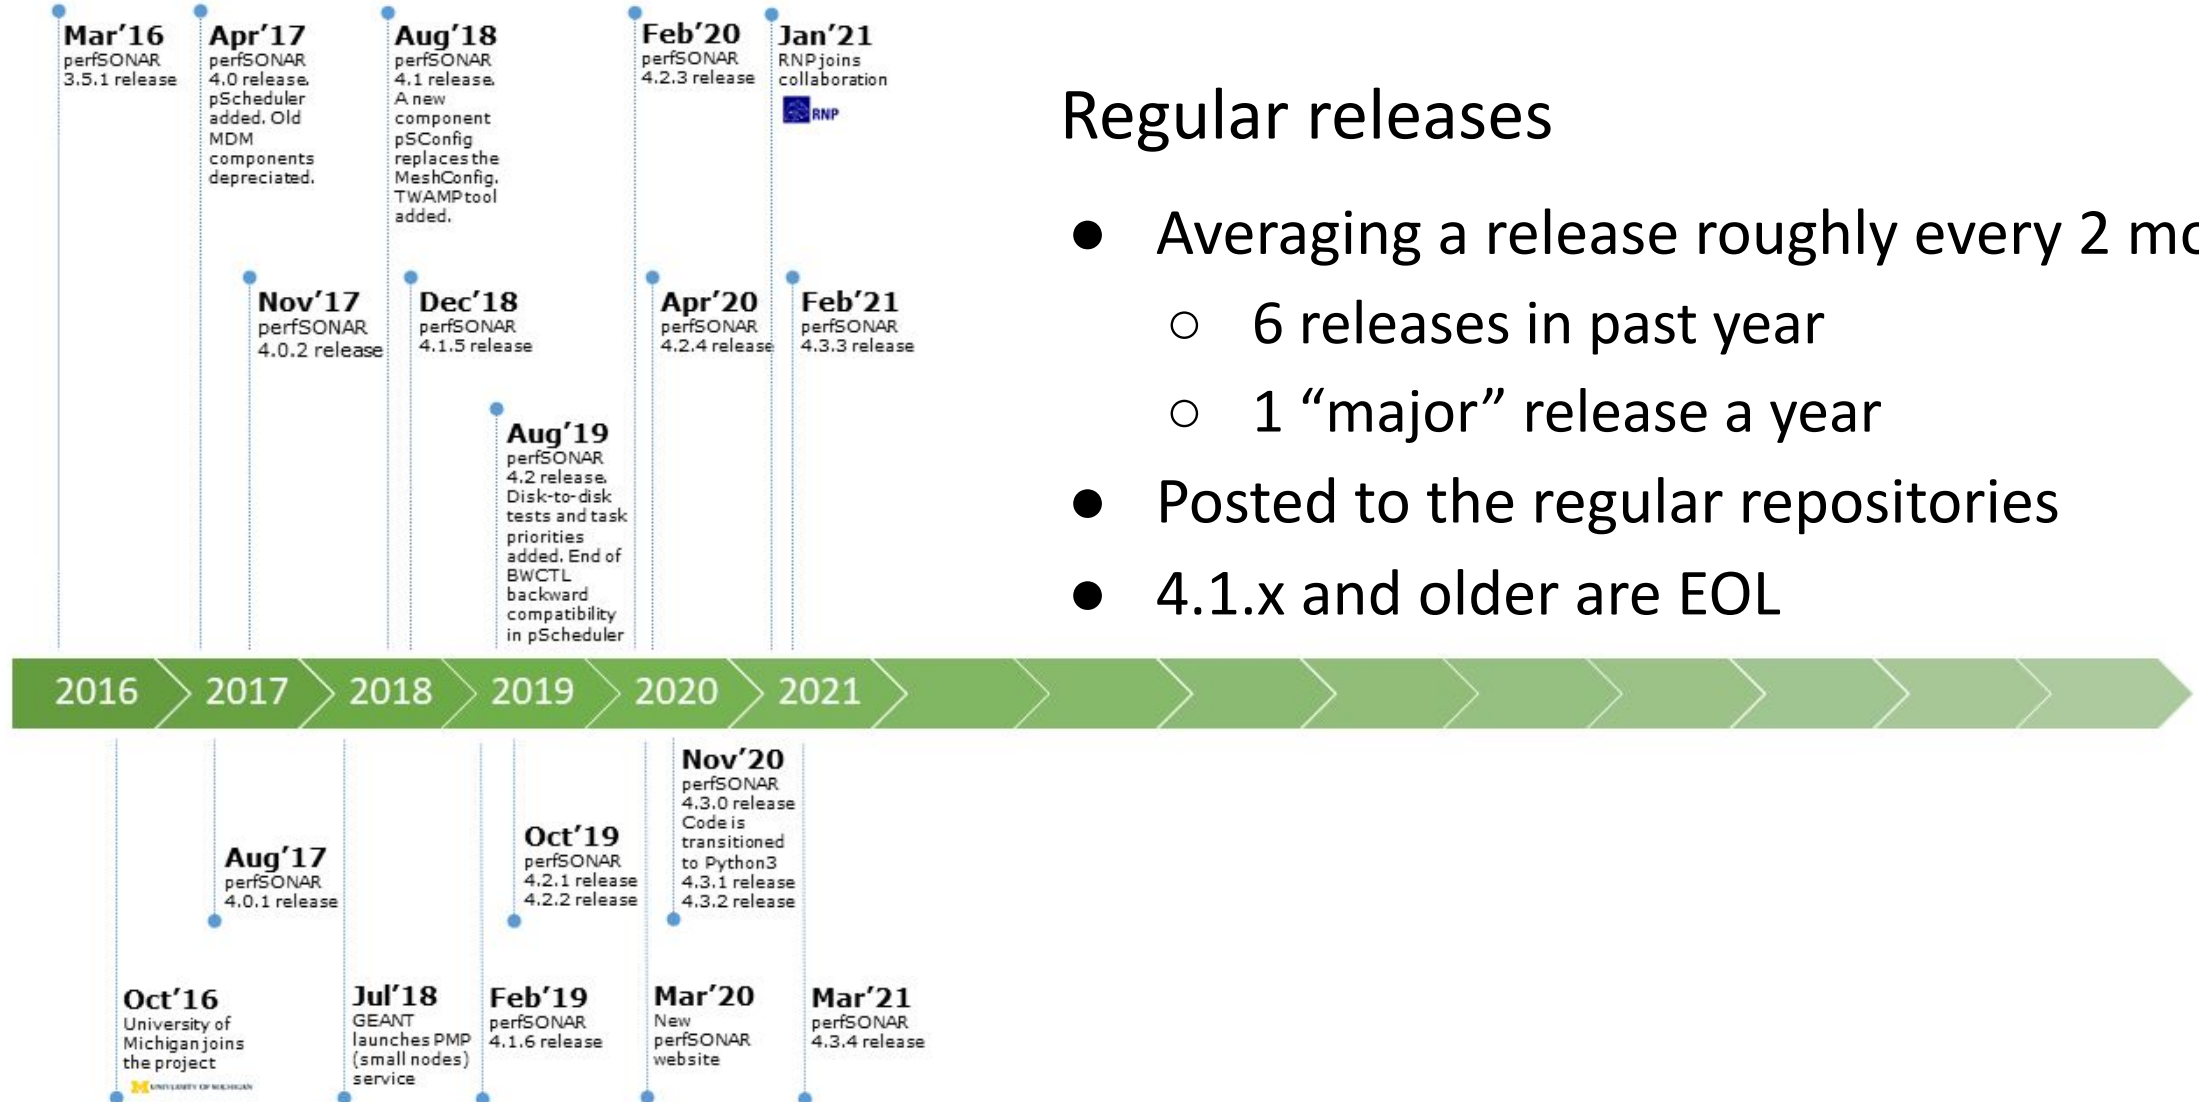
Mar'16
perfSONAR 3.5.1 release

Apr'17
perfSONAR 4.0 release. pScheduler added. Old MDM components depreciated.

Aug'18
perfSONAR 4.1 release. A new component pSConfig replaces the MeshConfig. TWAMP tool added.

Feb'20
perfSONAR 4.2.3 release

Jan'21
RNP joins collaboration

RNP

Nov'17
perfSONAR 4.0.2 release

Dec'18
perfSONAR 4.1.5 release

Apr'20
perfSONAR 4.2.4 release

Feb'21
perfSONAR 4.3.3 release

Aug'19
perfSONAR 4.2 release. Disk-to-disk tests and task priorities added. End of BWCTL backward compatibility in pScheduler

Regular releases

● Averaging a release roughly every 2 mo

○ 6 releases in past year

○ 1 "major" release a year

● Posted to the regular repositories

● 4.1.x and older are EOL

2016 2017 2018 2019 2020 2021

Nov'20
perfSONAR 4.3.0 release Code is transitioned to Python3 4.3.1 release 4.3.2 release

Aug'17
perfSONAR 4.0.1 release

Oct'19
perfSONAR 4.2.1 release 4.2.2 release

Oct'16
University of Michigan joins the project

UNIVERSITY OF MICHIGAN

Jul'18
GEANT launches PMP (small nodes) service

Feb'19
perfSONAR 4.1.6 release

Mar'20
New perfSONAR website

Mar'21
perfSONAR 4.3.4 release